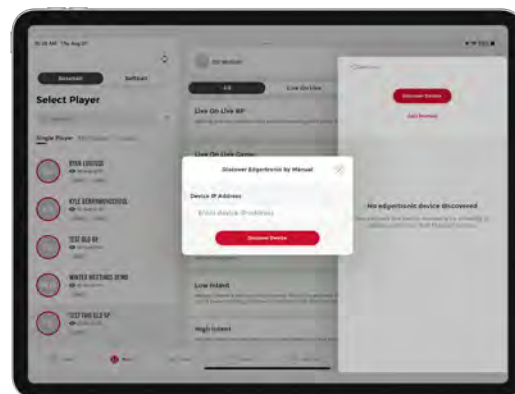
Baseball
Softball
Select Player
Single Player
RYAN LOUTOS
KYLE SCHWARBER
TEST OLD BF
WINTER MEETINGS DEMO
TEST THE OLD SP
Live On Live BP
Live On Live Game
Low Intent
High Intent
Discover Device
No edgertronic device discovered
Discover Edgertronic by Manual
Device IP Address
Enter device IP address
Discover Device